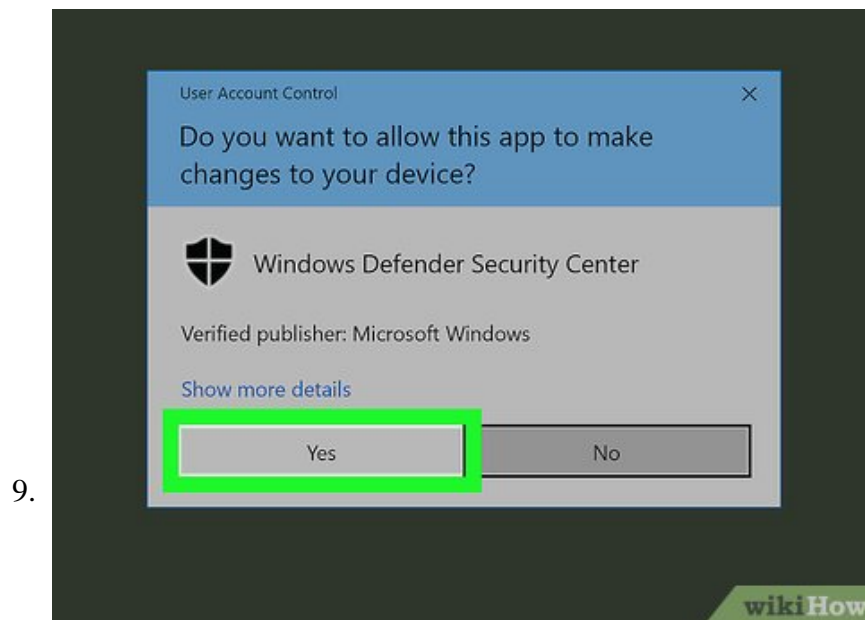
9.

User Account Control

×

Do you want to allow this app to make changes to your device?

Windows Defender Security Center

Verified publisher: Microsoft Windows

Show more details

Yes

No

wikiHow